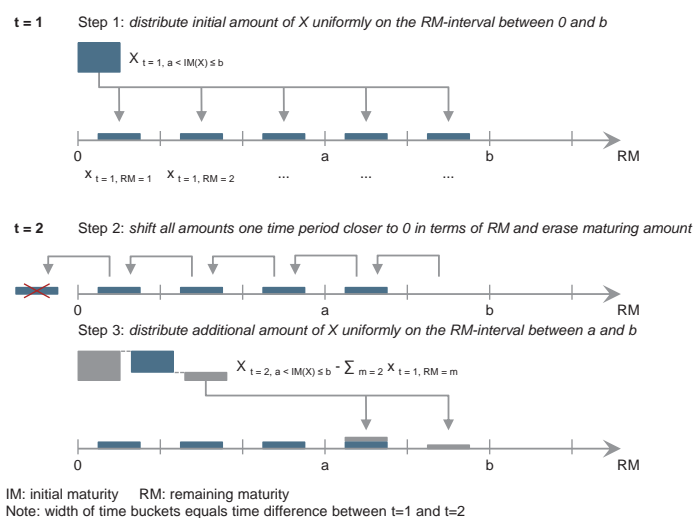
**t = 1** Step 1: *distribute initial amount of X uniformly on the RM-interval between 0 and b*

$X_{t=1, a < IM(X) \leq b}$

0 a b RM

$x_{t=1, RM=1}$ $x_{t=1, RM=2}$ ... ... ...

**t = 2** Step 2: *shift all amounts one time period closer to 0 in terms of RM and erase maturing amount*

0 a b RM

Step 3: *distribute additional amount of X uniformly on the RM-interval between a and b*

$X_{t=2, a < IM(X) \leq b} - \sum_{m=2} x_{t=1, RM=m}$

0 a b RM

IM: initial maturity RM: remaining maturity
Note: width of time buckets equals time difference between t=1 and t=2